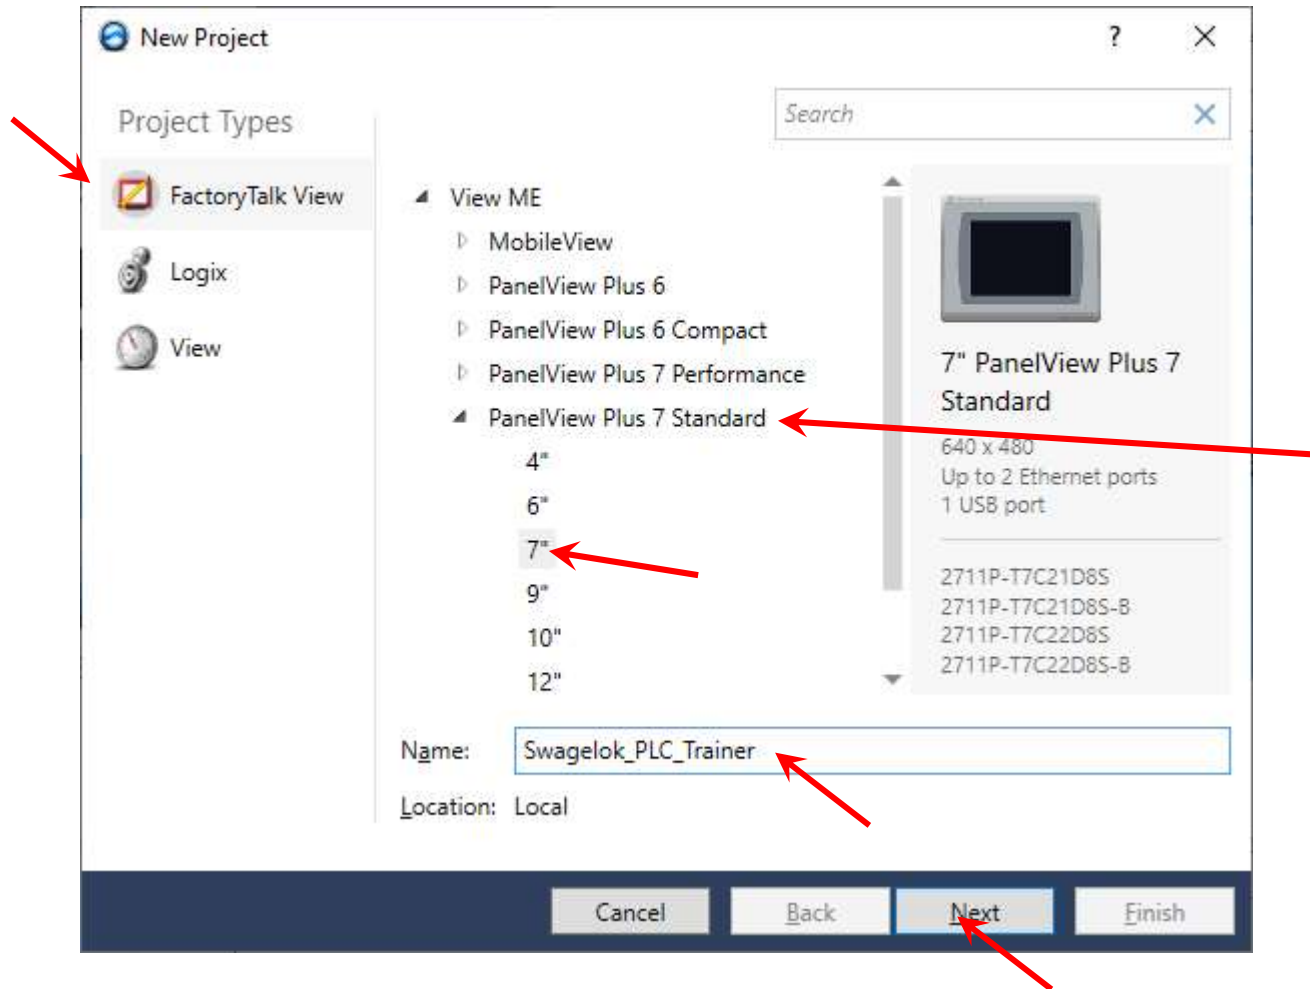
New Project

?

Project Types

FactoryTalk View

Logix

View

Search

View ME

MobileView

PanelView Plus 6

PanelView Plus 6 Compact

PanelView Plus 7 Performance

PanelView Plus 7 Standard

4"

6"

7"

9"

10"

12"

7" PanelView Plus 7 Standard

640 x 480
Up to 2 Ethernet ports
1 USB port

2711P-T7C21D8S
2711P-T7C21D8S-B
2711P-T7C22D8S
2711P-T7C22D8S-B

Name: Swagelok_PLC_Trainer

Location: Local

Cancel

Back

Next

Finish